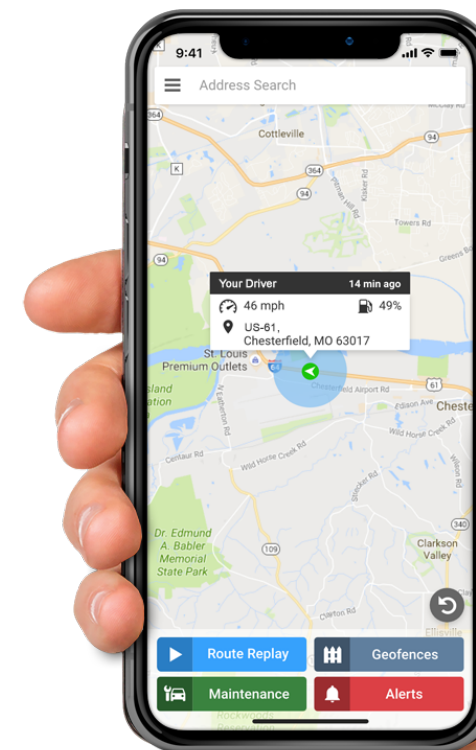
9:41

Address Search

Cottleville

94

364

K

94

Towers Rd

94

Your Driver 14 min ago

46 mph 49%

US-61,
Chesterfield, MO 63017

St. Louis
Premium Outlets

Chesterfield Airport Rd

61

sland
ation

Edison Ave

Chest

Wild Horse Creek Rd

Centaur Rd

Wild Horse Creek Rd

Dr. Edmund
A. Babler
Memorial
State Park

109

Clarkson
Valley

340

Route Replay

Geofences

Maintenance

Alerts